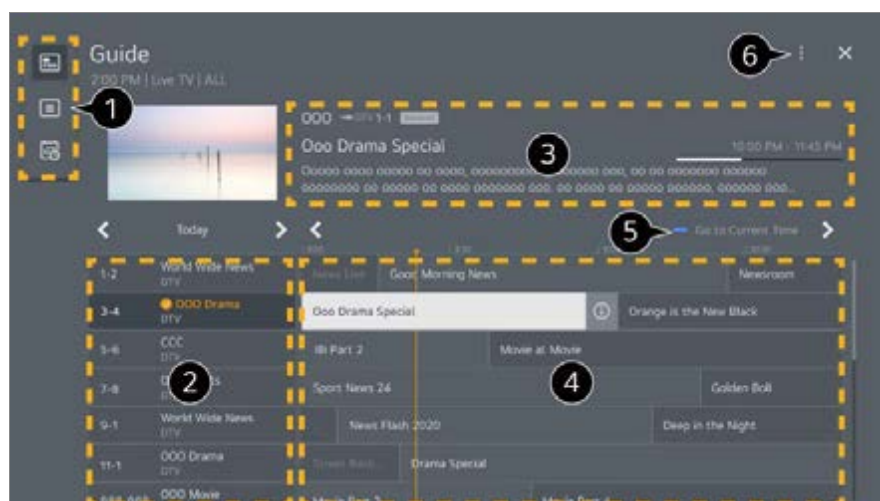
Guide
2:00 PM | Live TV | ALL

1

OOO DTV 1-1 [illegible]
Ooo Drama Special
10:00 PM - 11:45 PM
Oooooo oooo ooooo oo oooo, oooooooo oooo, oo oo oooooooo oooooo oooooooo oo ooooo oo oooo oooooooo ooo. oo oooo oo oooooo oooooo, oooooo ooo...

3

Today

5 Go to Current Time

| | | |
|---|---|---|
| 1-2 | World Wide News DTV | News Live / Good Morning News / Newsroom |
| 3-4 | OOO Drama DTV | Ooo Drama Special / Orange is the New Black |
| 5-6 | CCC DTV | lilli Part 2 / Movie at Movie |
| 7-8 | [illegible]s DTV | Sport News 24 / Golden Ball |
| 9-1 | World Wide News DTV | News Flash 2020 / Deep in the Night |
| 11-1 | OOO Drama DTV | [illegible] / Drama Special |
| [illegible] | OOO Movie | Movie Part 2 / Movie Part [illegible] |

2

4

6